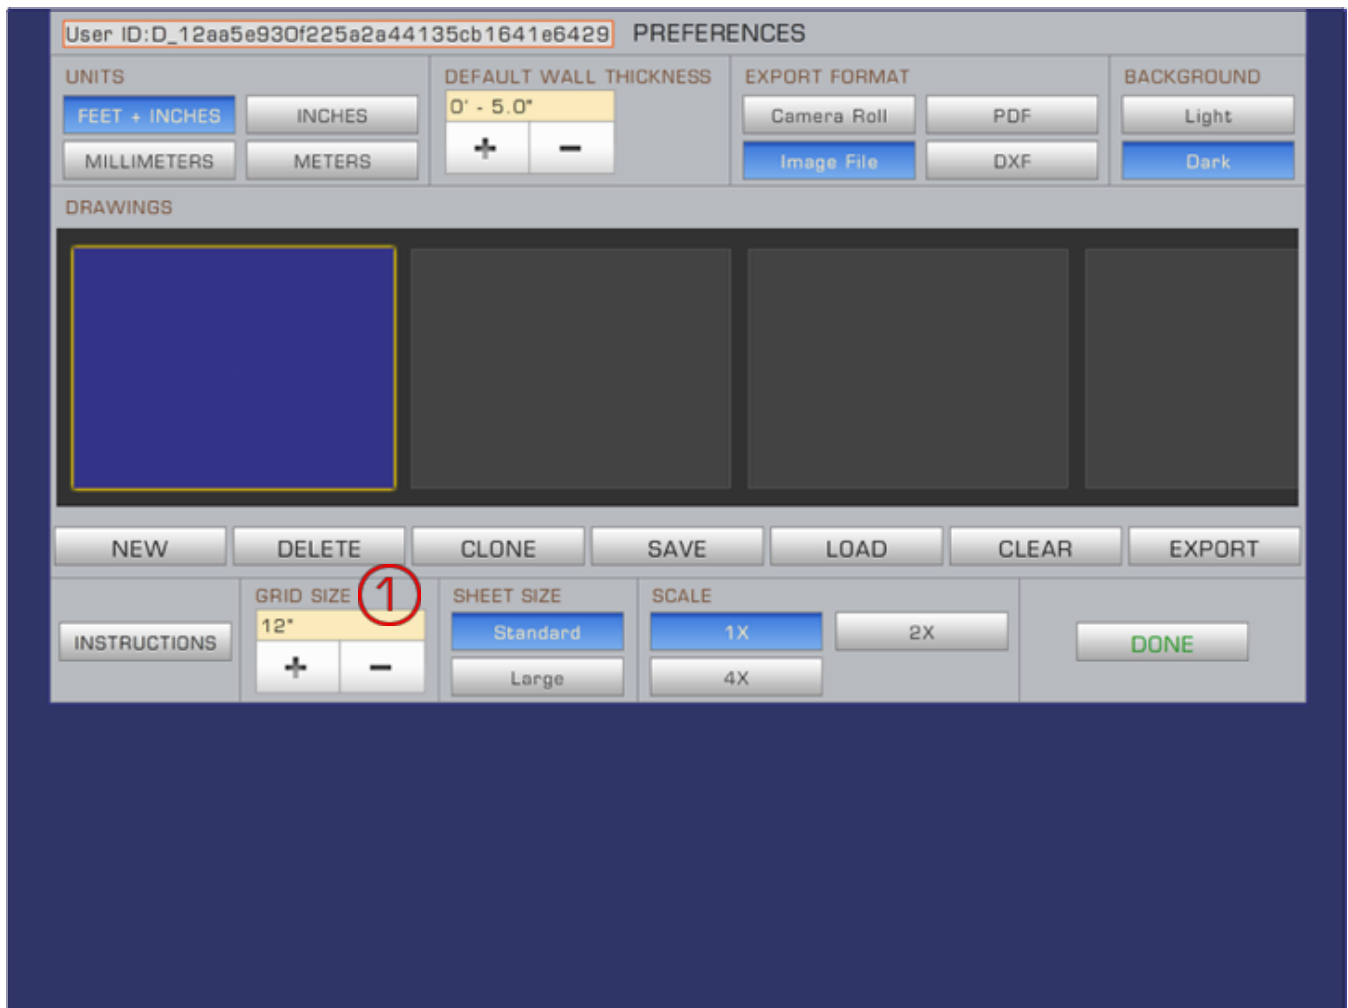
User ID:D_12aa5e930f225a2a44135cb1641e6429 PREFERENCES

UNITS
FEET + INCHES
INCHES
MILLIMETERS
METERS

DEFAULT WALL THICKNESS
0' - 5.0"
+
−

EXPORT FORMAT
Camera Roll
PDF
Image File
DXF

BACKGROUND
Light
Dark

DRAWINGS

NEW
DELETE
CLONE
SAVE
LOAD
CLEAR
EXPORT

INSTRUCTIONS

GRID SIZE
1
12"
+
−

SHEET SIZE
Standard
Large

SCALE
1X
2X
4X

DONE